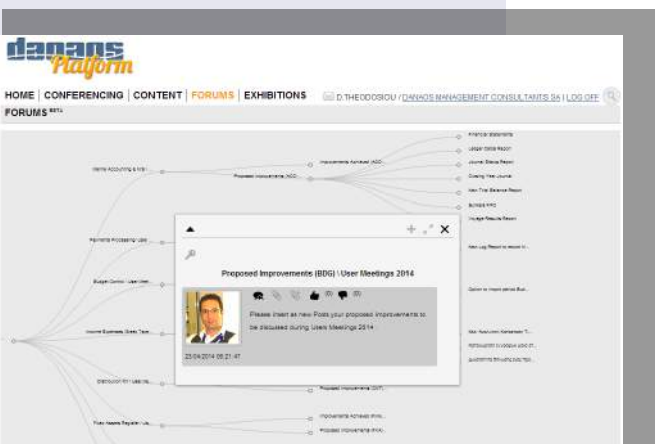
danaos Platform

HOME | CONFERENCING | CONTENT | FORUMS | EXHIBITIONS

D.THEODOSIOU / DANAOS MANAGEMENT CONSULTANTS SA | LOG OFF

FORUMS BETA

Proposed Improvements (BDG) \ User Meetings 2014

Please insert as new Posts your proposed improvements to be discussed during User Meetings 2014

23/04/2014 08:21:47

Financial Statements

Ledger Details Report

Journal Status Report

Closing Year Journal

New Trial Balance Report

Improvements Achieved (ACC...

Proposed Improvements (ACC...

Voyage Results Report

New Log Report to record in...

Payments Processing / Use...

Budget Control / User Meet...

Option to import period Bud...

Income Business (Greek Tax...

Distribution NH User Me...

Proposed Improvements (DNT...

Fixed Assets Register / Us...

Improvements Achieved (FIX...

Proposed Improvements (FIX...